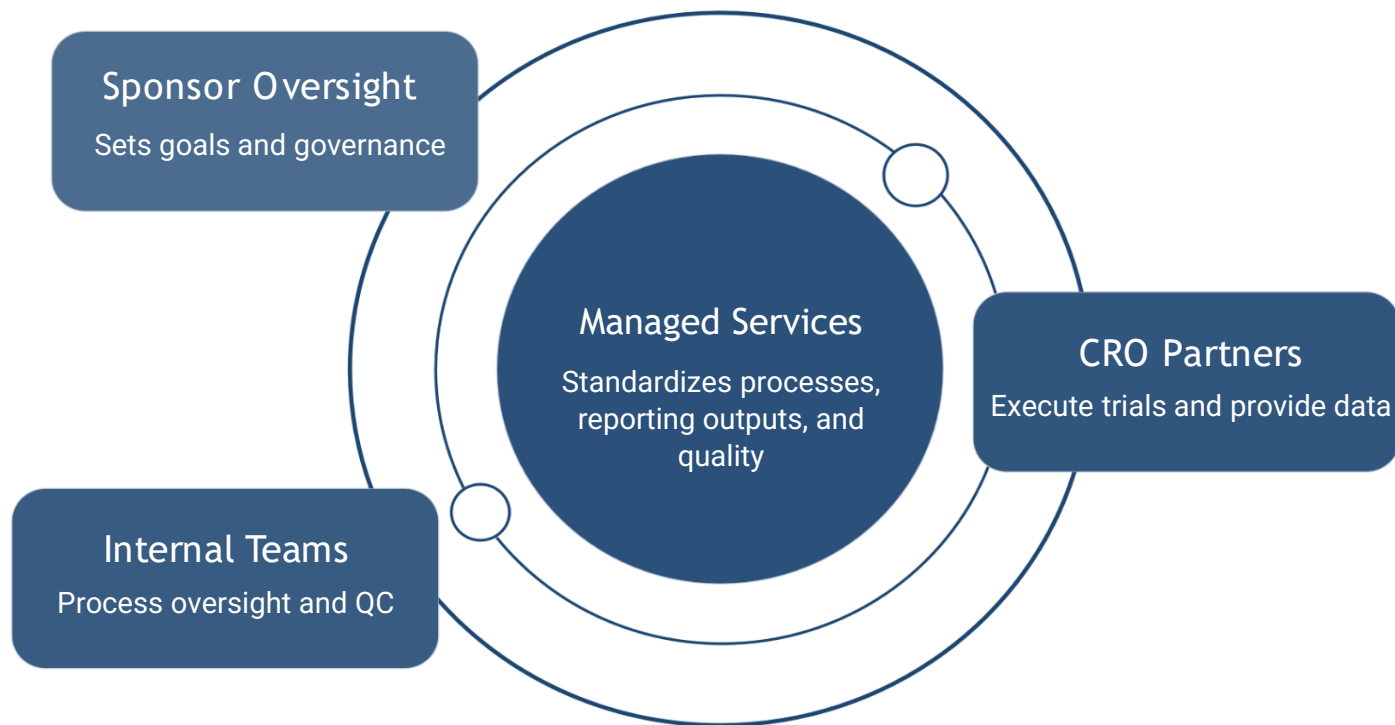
Sponsor Oversight
Sets goals and governance

Managed Services
Standardizes processes, reporting outputs, and quality

CRO Partners
Execute trials and provide data

Internal Teams
Process oversight and QC